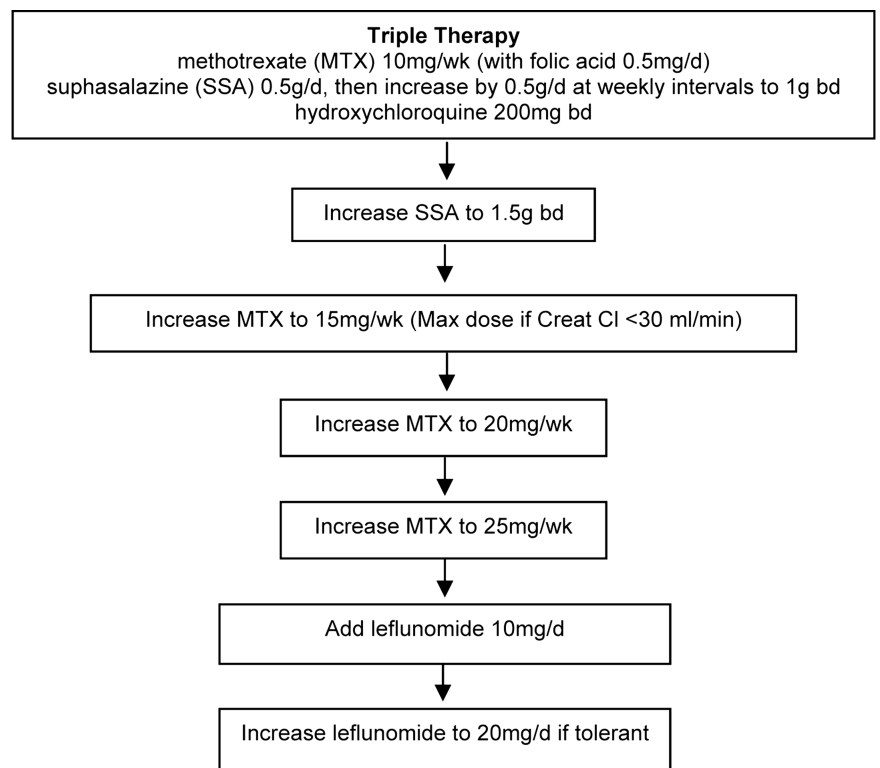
**Triple Therapy**
methotrexate (MTX) 10mg/wk (with folic acid 0.5mg/d)
suphasalazine (SSA) 0.5g/d, then increase by 0.5g/d at weekly intervals to 1g bd
hydroxychloroquine 200mg bd

Increase SSA to 1.5g bd

Increase MTX to 15mg/wk (Max dose if Creat Cl <30 ml/min)

Increase MTX to 20mg/wk

Increase MTX to 25mg/wk

Add leflunomide 10mg/d

Increase leflunomide to 20mg/d if tolerant